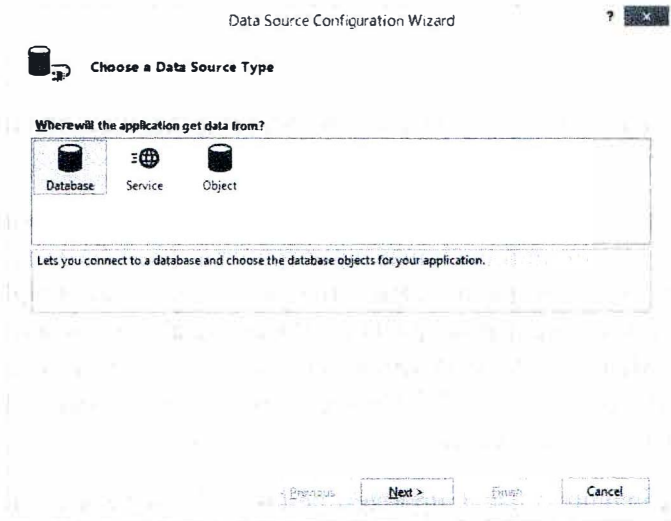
Data Source Configuration Wizard

?

Choose a Data Source Type

Where will the application get data from?

Database

Service

Object

Lets you connect to a database and choose the database objects for your application.

< Previous

Next >

Finish

Cancel